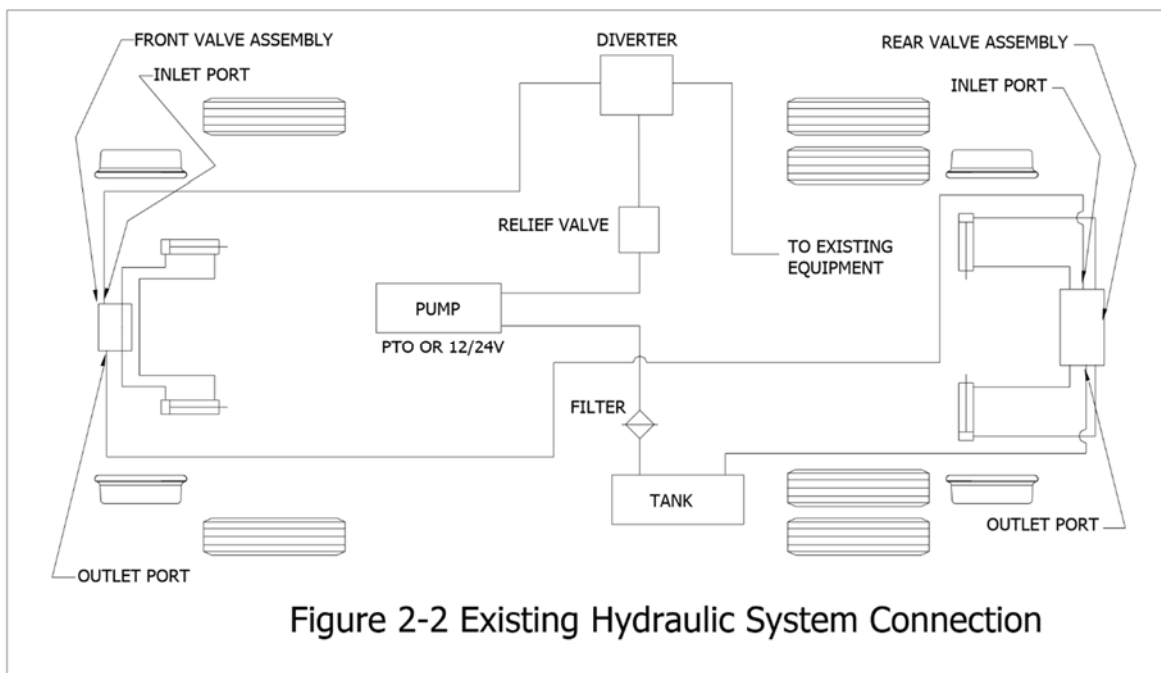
FRONT VALVE ASSEMBLY
INLET PORT
DIVERTER
REAR VALVE ASSEMBLY
INLET PORT
RELIEF VALVE
TO EXISTING EQUIPMENT
PUMP
PTO OR 12/24V
FILTER
TANK
OUTLET PORT
OUTLET PORT

Figure 2-2 Existing Hydraulic System Connection